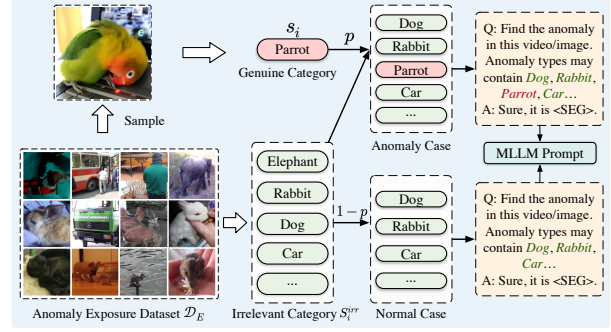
$s_i$

Parrot

$p$

Genuine Category

Sample

Dog

Rabbit

Parrot

Car

...

Anomaly Case

Q: Find the anomaly in this video/image. Anomaly types may contain *Dog*, *Rabbit*, *Parrot*, *Car*…
A: Sure, it is <SEG>.

MLLM Prompt

Elephant

Rabbit

Dog

Car

...

$1-p$

Dog

Rabbit

Car

...

Q: Find the anomaly in this video/image. Anomaly types may contain *Dog*, *Rabbit*, *Car*…
A: Sure, it is <SEG>.

Anomaly Exposure Dataset $\mathcal{D}_E$

Irrelevant Category $S_i^{irr}$

Normal Case